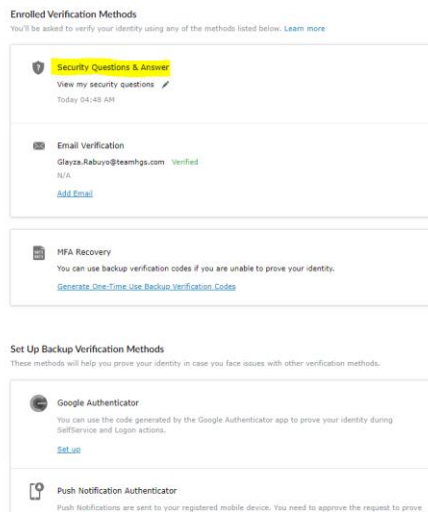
Enrolled Verification Methods
You'll be asked to verify your identity using any of the methods listed below. Learn more

Security Questions & Answer
View my security questions
Today 04:48 AM

Email Verification
Glayza.Rabuyo@teamhgs.com Verified
N/A
Add Email

MFA Recovery
You can use backup verification codes if you are unable to prove your identity.
Generate One-Time Use Backup Verification Codes

Set Up Backup Verification Methods
These methods will help you prove your identity in case you face issues with other verification methods.

Google Authenticator
You can use the code generated by the Google Authenticator app to prove your identity during SelfService and Login actions.
Set up

Push Notification Authenticator
Push Notifications are sent to your registered mobile device. You need to approve the request to prove